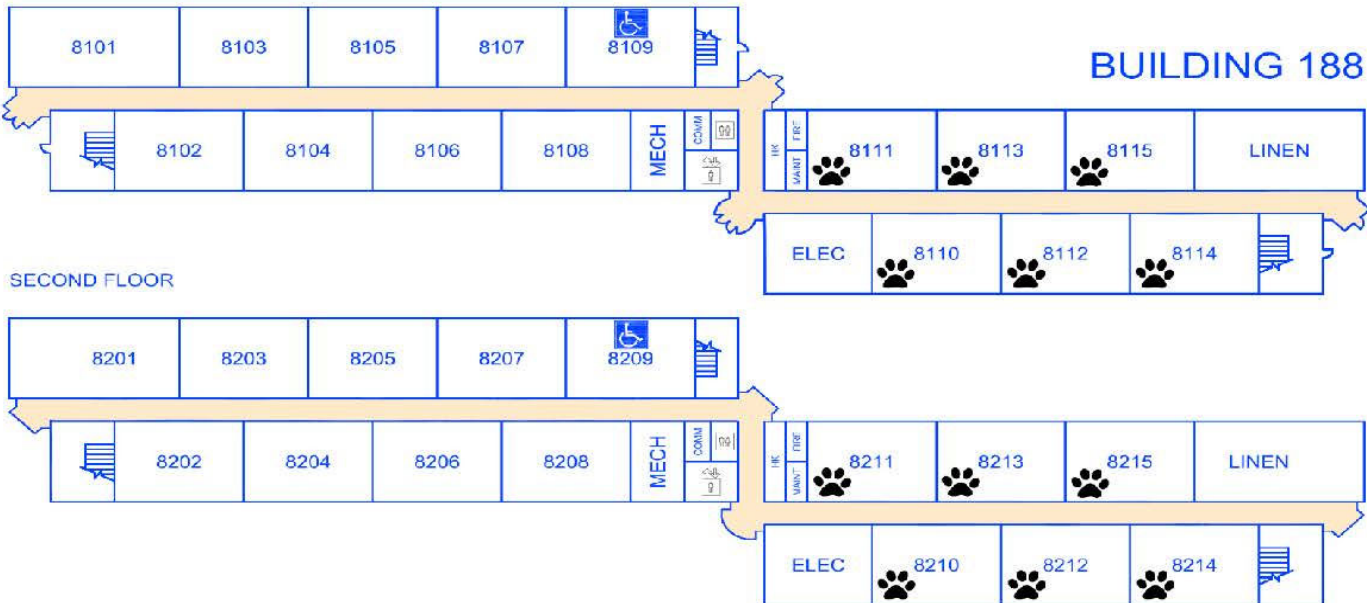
8101 8103 8105 8107 8109

BUILDING 188

8102 8104 8106 8108 MECH COMM

HK MAINT FIRE 8111 8113 8115 LINEN

ELEC 8110 8112 8114

SECOND FLOOR

8201 8203 8205 8207 8209

8202 8204 8206 8208 MECH COMM

HK MAINT FIRE 8211 8213 8215 LINEN

ELEC 8210 8212 8214